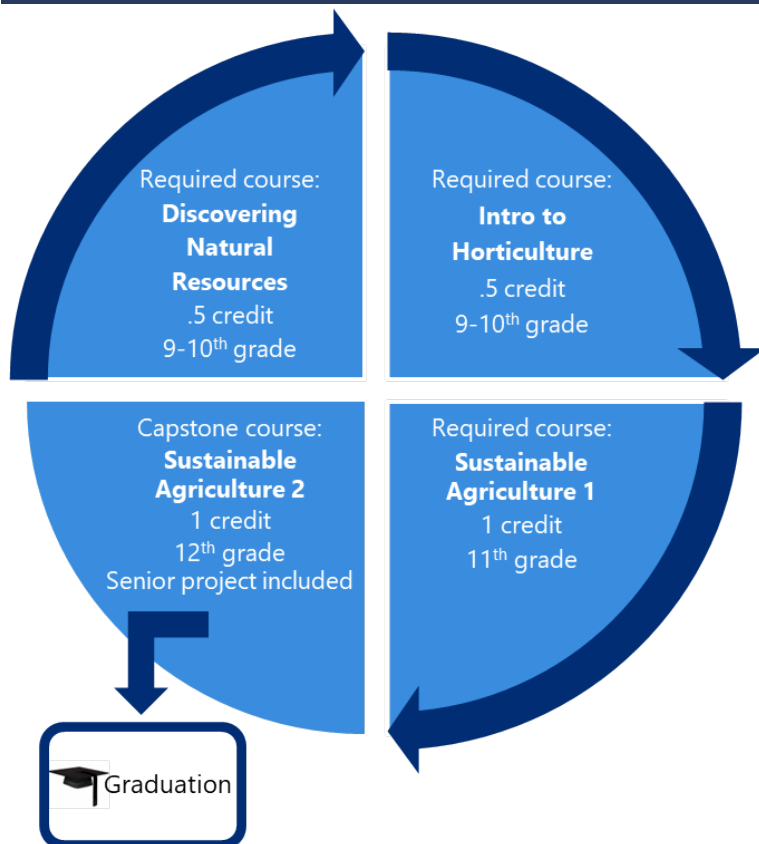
Required course:
**Discovering Natural Resources**
.5 credit
9-10$^{th}$ grade

Required course:
**Intro to Horticulture**
.5 credit
9-10$^{th}$ grade

Required course:
**Sustainable Agriculture 1**
1 credit
11$^{th}$ grade

Capstone course:
**Sustainable Agriculture 2**
1 credit
12$^{th}$ grade
Senior project included

Graduation